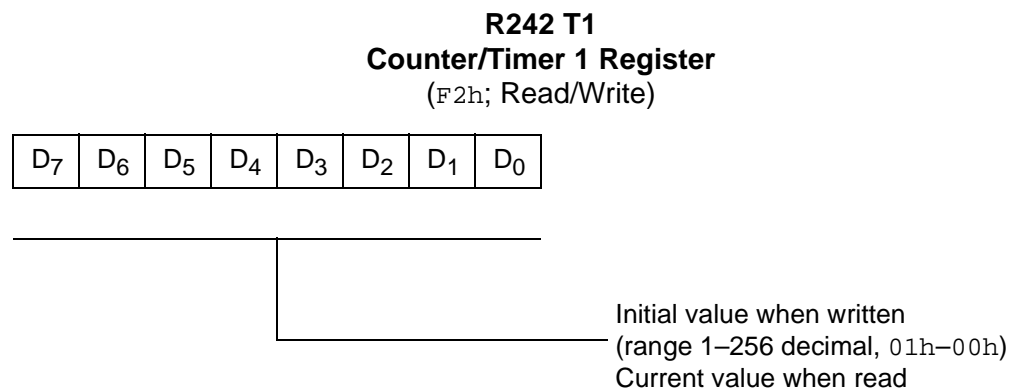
R242 T1
Counter/Timer 1 Register
(F2h; Read/Write)

| $D_7$ | $D_6$ | $D_5$ | $D_4$ | $D_3$ | $D_2$ | $D_1$ | $D_0$ |
|---|---|---|---|---|---|---|---|

Initial value when written
(range 1–256 decimal, 01h–00h)
Current value when read